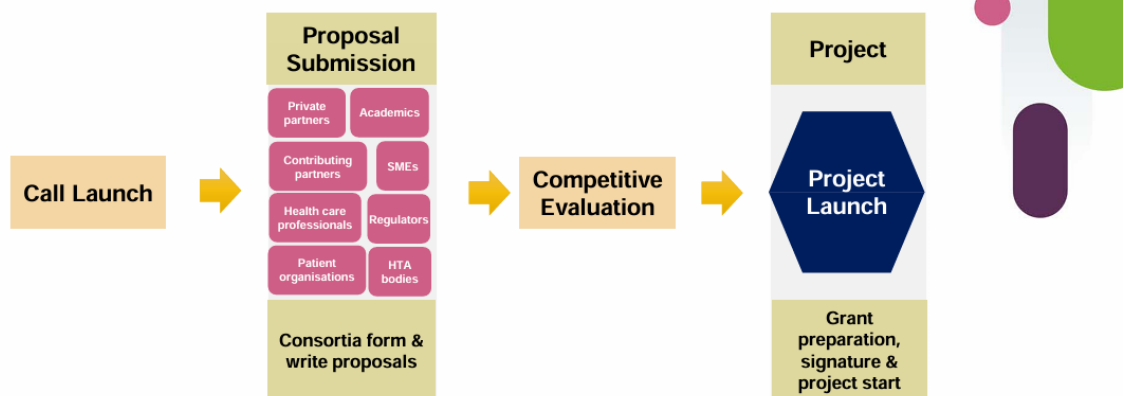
Call Launch

Proposal Submission

Private partners

Academics

Contributing partners

SMEs

Health care professionals

Regulators

Patient organisations

HTA bodies

Consortia form & write proposals

Competitive Evaluation

Project

Project Launch

Grant preparation, signature & project start